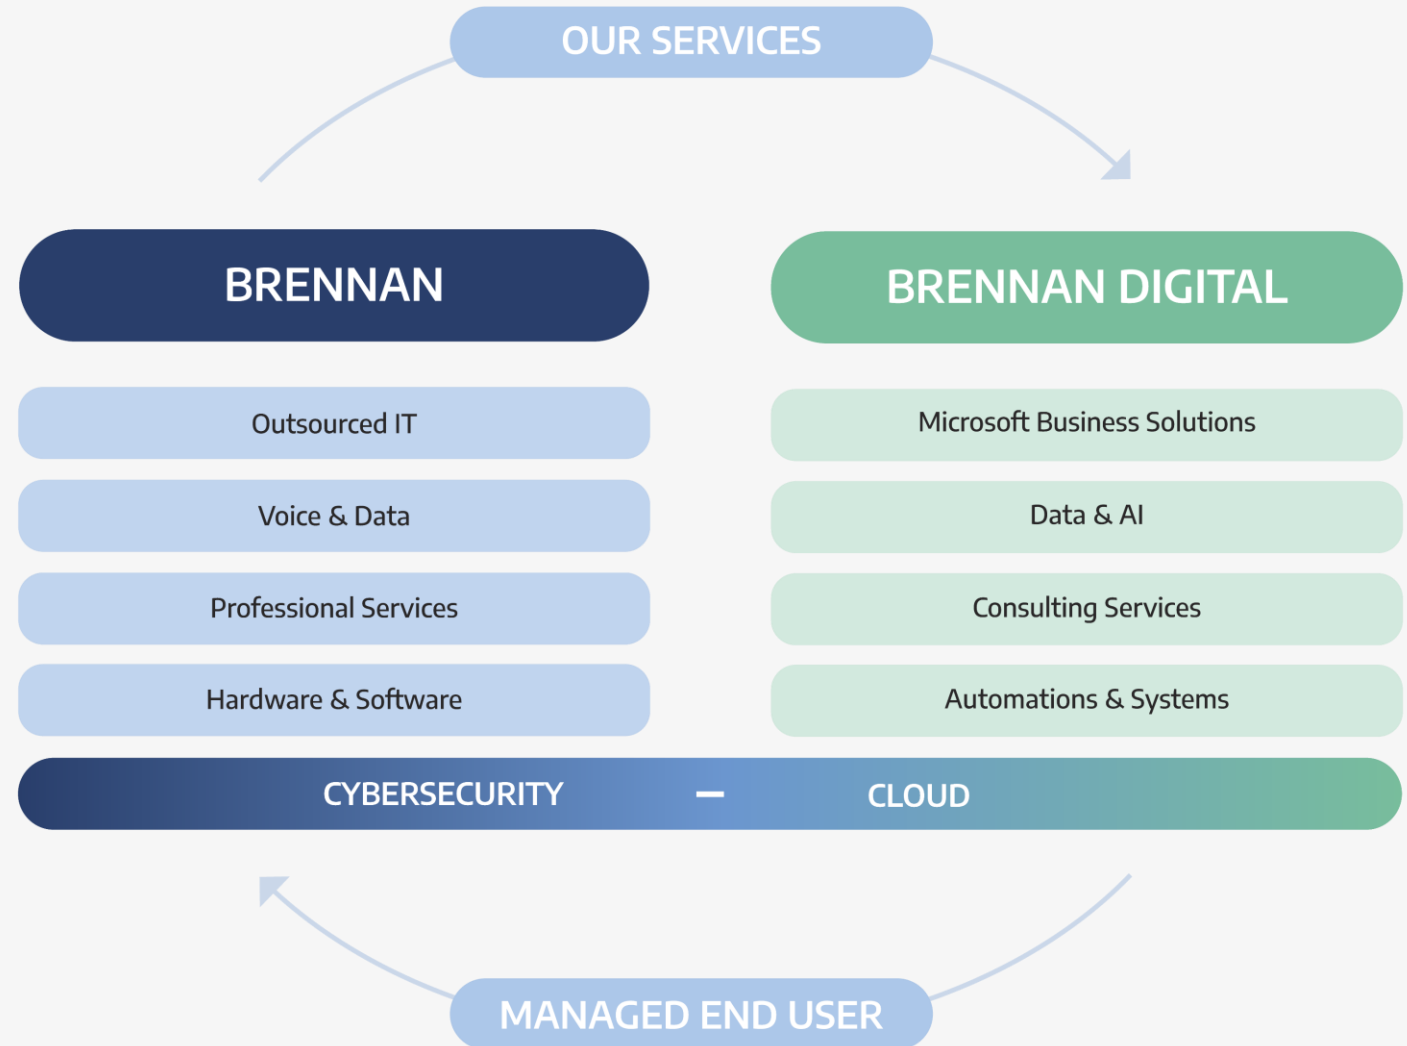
OUR SERVICES

BRENNAN

Outsourced IT

Voice & Data

Professional Services

Hardware & Software

BRENNAN DIGITAL

Microsoft Business Solutions

Data & AI

Consulting Services

Automations & Systems

CYBERSECURITY – CLOUD

MANAGED END USER